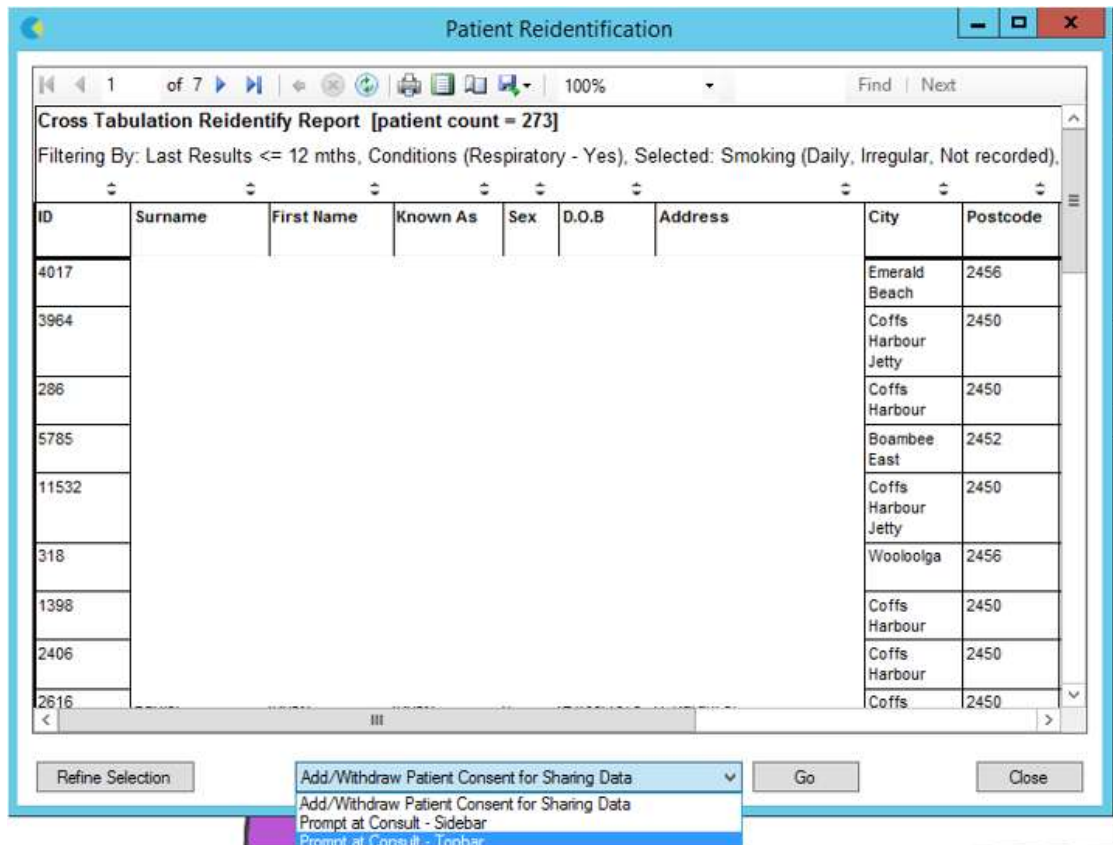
Patient Reidentification

1 of 7 100% Find | Next

Cross Tabulation Reidentify Report [patient count = 273]

Filtering By: Last Results <= 12 mths, Conditions (Respiratory - Yes), Selected: Smoking (Daily, Irregular, Not recorded),

| ID | Surname | First Name | Known As | Sex | D.O.B | Address | City | Postcode |
|---|---|---|---|---|---|---|---|---|
| 4017 | | | | | | | Emerald Beach | 2456 |
| 3964 | | | | | | | Coffs Harbour Jetty | 2450 |
| 286 | | | | | | | Coffs Harbour | 2450 |
| 5785 | | | | | | | Boambee East | 2452 |
| 11532 | | | | | | | Coffs Harbour Jetty | 2450 |
| 318 | | | | | | | Woolgoolga | 2456 |
| 1398 | | | | | | | Coffs Harbour | 2450 |
| 2406 | | | | | | | Coffs Harbour | 2450 |
| 2616 | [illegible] | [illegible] | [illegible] | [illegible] | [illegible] | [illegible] | Coffs | 2450 |

Refine Selection

Add/Withdraw Patient Consent for Sharing Data

Go

Close

Add/Withdraw Patient Consent for Sharing Data
Prompt at Consult - Sidebar
Prompt at Consult - Topbar